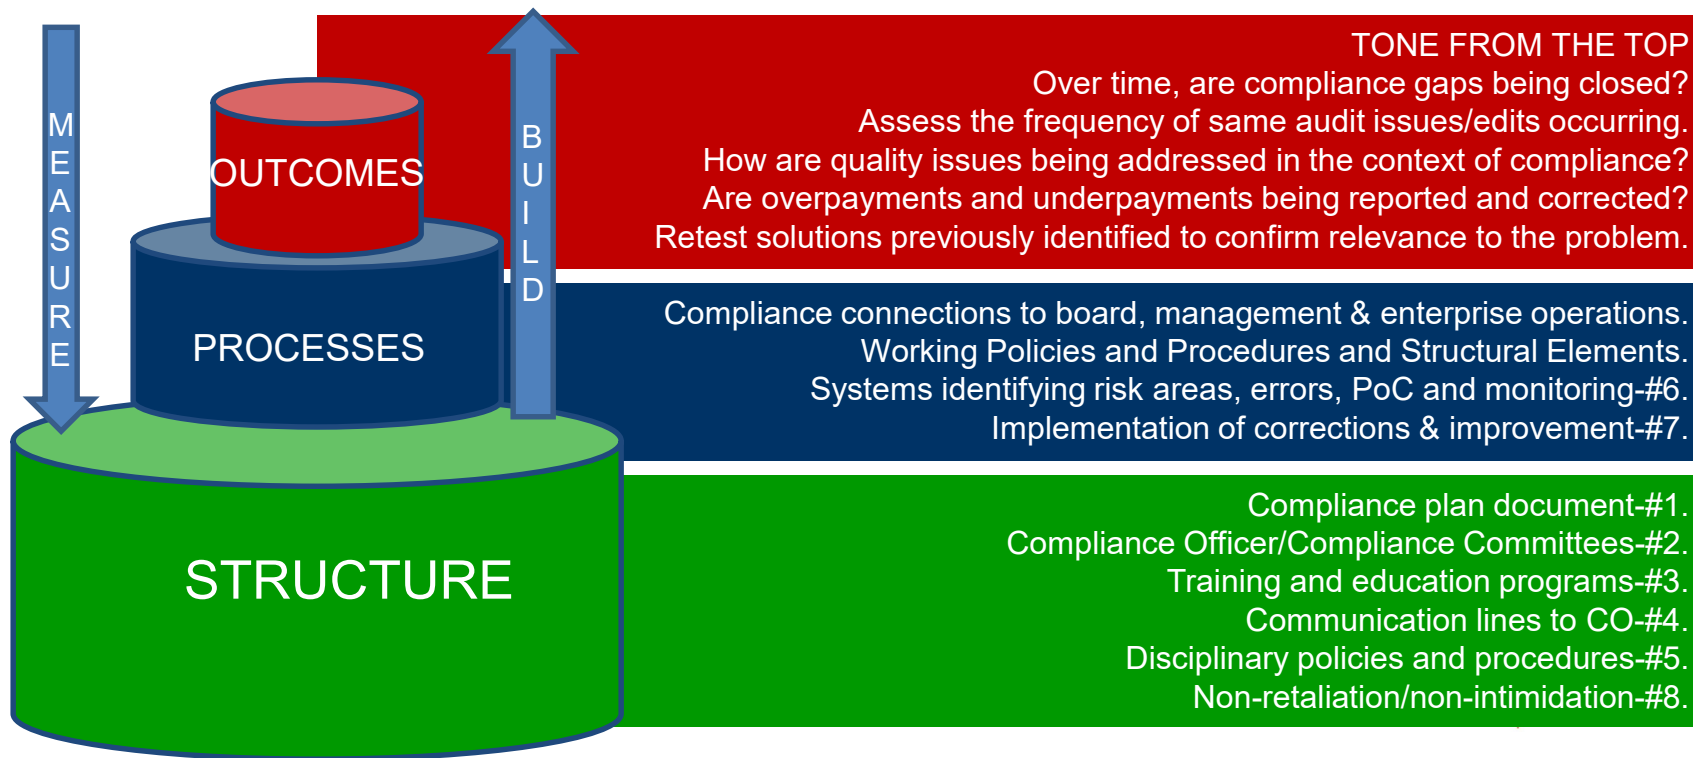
MEASURE

OUTCOMES

BUILD

PROCESSES

STRUCTURE

TONE FROM THE TOP
Over time, are compliance gaps being closed?
Assess the frequency of same audit issues/edits occurring.
How are quality issues being addressed in the context of compliance?
Are overpayments and underpayments being reported and corrected?
Retest solutions previously identified to confirm relevance to the problem.

Compliance connections to board, management & enterprise operations.
Working Policies and Procedures and Structural Elements.
Systems identifying risk areas, errors, PoC and monitoring-#6.
Implementation of corrections & improvement-#7.

Compliance plan document-#1.
Compliance Officer/Compliance Committees-#2.
Training and education programs-#3.
Communication lines to CO-#4.
Disciplinary policies and procedures-#5.
Non-retaliation/non-intimidation-#8.